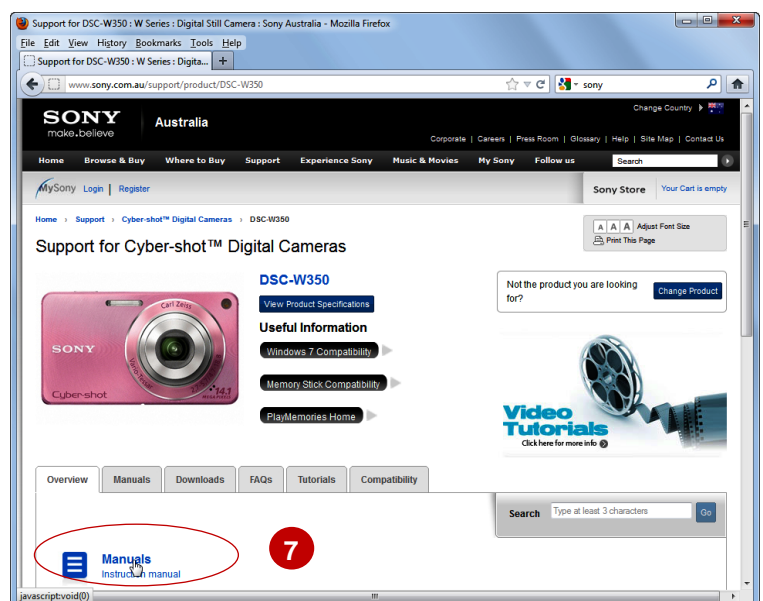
Support for DSC-W350 : W Series : Digital Still Camera : Sony Australia - Mozilla Firefox

File Edit View History Bookmarks Tools Help

Support for DSC-W350 : W Series : Digita... +

www.sony.com.au/support/product/DSC-W350

sony

SONY make.believe

Australia

Change Country

Corporate | Careers | Press Room | Glossary | Help | Site Map | Contact Us

Home Browse & Buy Where to Buy Support Experience Sony Music & Movies My Sony Follow us

Search

MySony Login | Register

Sony Store | Your Cart is empty

Home › Support › Cyber-shot™ Digital Cameras › DSC-W350

A A A Adjust Font Size

Print This Page

Support for Cyber-shot™ Digital Cameras

DSC-W350

View Product Specifications

Useful Information

Windows 7 Compatibility

Memory Stick Compatibility

PlayMemories Home

Not the product you are looking for?

Change Product

SONY

Carl Zeiss

Cyber-shot

14.1

Video Tutorials

Click here for more info

Overview Manuals Downloads FAQs Tutorials Compatibility

Search

Type at least 3 characters

Go

7

Manuals

Instruction manual

javascript:void(0)